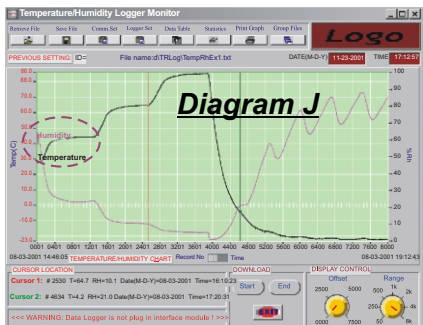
Temperature/Humidity Logger Monitor

Retrieve File | Save File | Comm.Set | Logger Set | Data Table | Statistics | Print Graph | Group Files

Logo

PREVIOUS SETTING: ID= | File name:d\TRLog\TempRhEx1.txt | DATE(M-D-Y) 11-23-2001 | TIME 17:12:57

Diagram J

Humidity

Temperature

Temp(C)

%RH

70.0
65.0
60.0
55.0
50.0
45.0
40.0
35.0
30.0
25.0
20.0
15.0
10.0
5.0
0.0
-5.0
-10.0
-15.0
-20.0
-23.0

100
90
80
70
60
50
40
30
20
10
0

0001 0401 0801 1201 1601 2001 2401 2801 3200 3600 4000 4400 4800 5200 5600 6000 6400 6800 7200 7600 8000

08-03-2001 14:48:05 | TEMPERATURE/HUMIDITY CHART | Record No | Time | 08-03-2001 19:12:43

CURSOR LOCATION

Cursor 1: # 2530 T=64.7 RH=10.1 Date(M-D-Y)=08-03-2001 Time=16:10:23

Cursor 2: # 4634 T=4.2 RH=21.0 Date(M-D-Y)=08-03-2001 Time=17:20:31

DOWNLOAD

Start | End

DISPLAY CONTROL

Offset | Range

2500 5000 0000 7500 | 500 1k 2k 4k 50 8k

<<< WARNING: Data Logger is not plug in interface module ! >>>